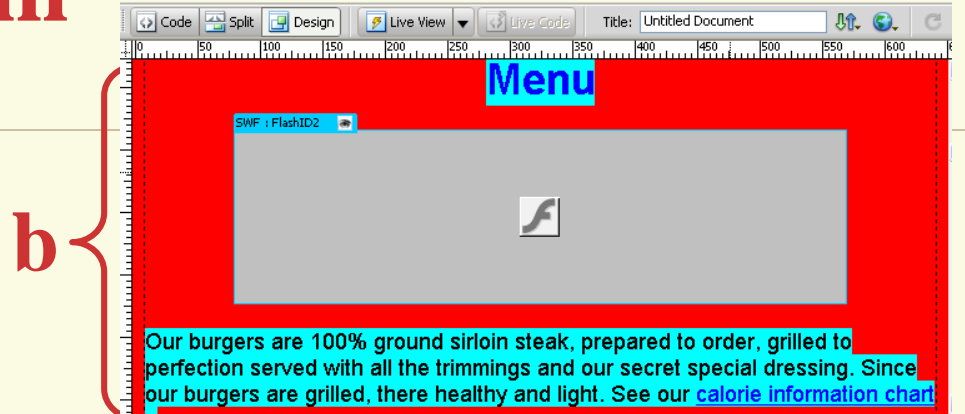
m

Code Split Design Live View Live Code Title: Untitled Document

0 50 100 150 200 250 300 350 400 450 500 550 600

b

Menu

SWF : FlashID2

Our burgers are 100% ground sirloin steak, prepared to order, grilled to perfection served with all the trimmings and our secret special dressing. Since our burgers are grilled, there healthy and light. See our calorie information chart